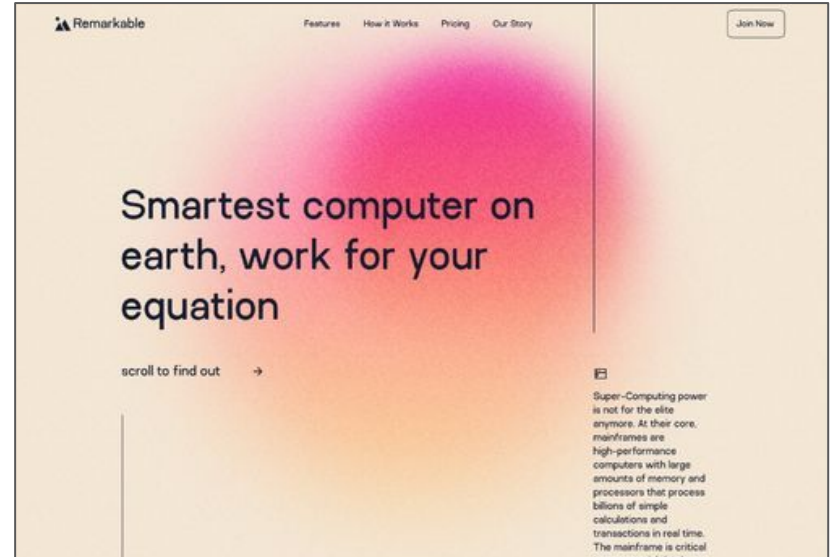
Remarkable

Features How it Works Pricing Our Story

Join Now

Smartest computer on earth, work for your equation

scroll to find out →

Super-Computing power is not for the elite anymore. At their core, mainframes are high-performance computers with large amounts of memory and processors that process billions of simple calculations and transactions in real time. The mainframe is critical